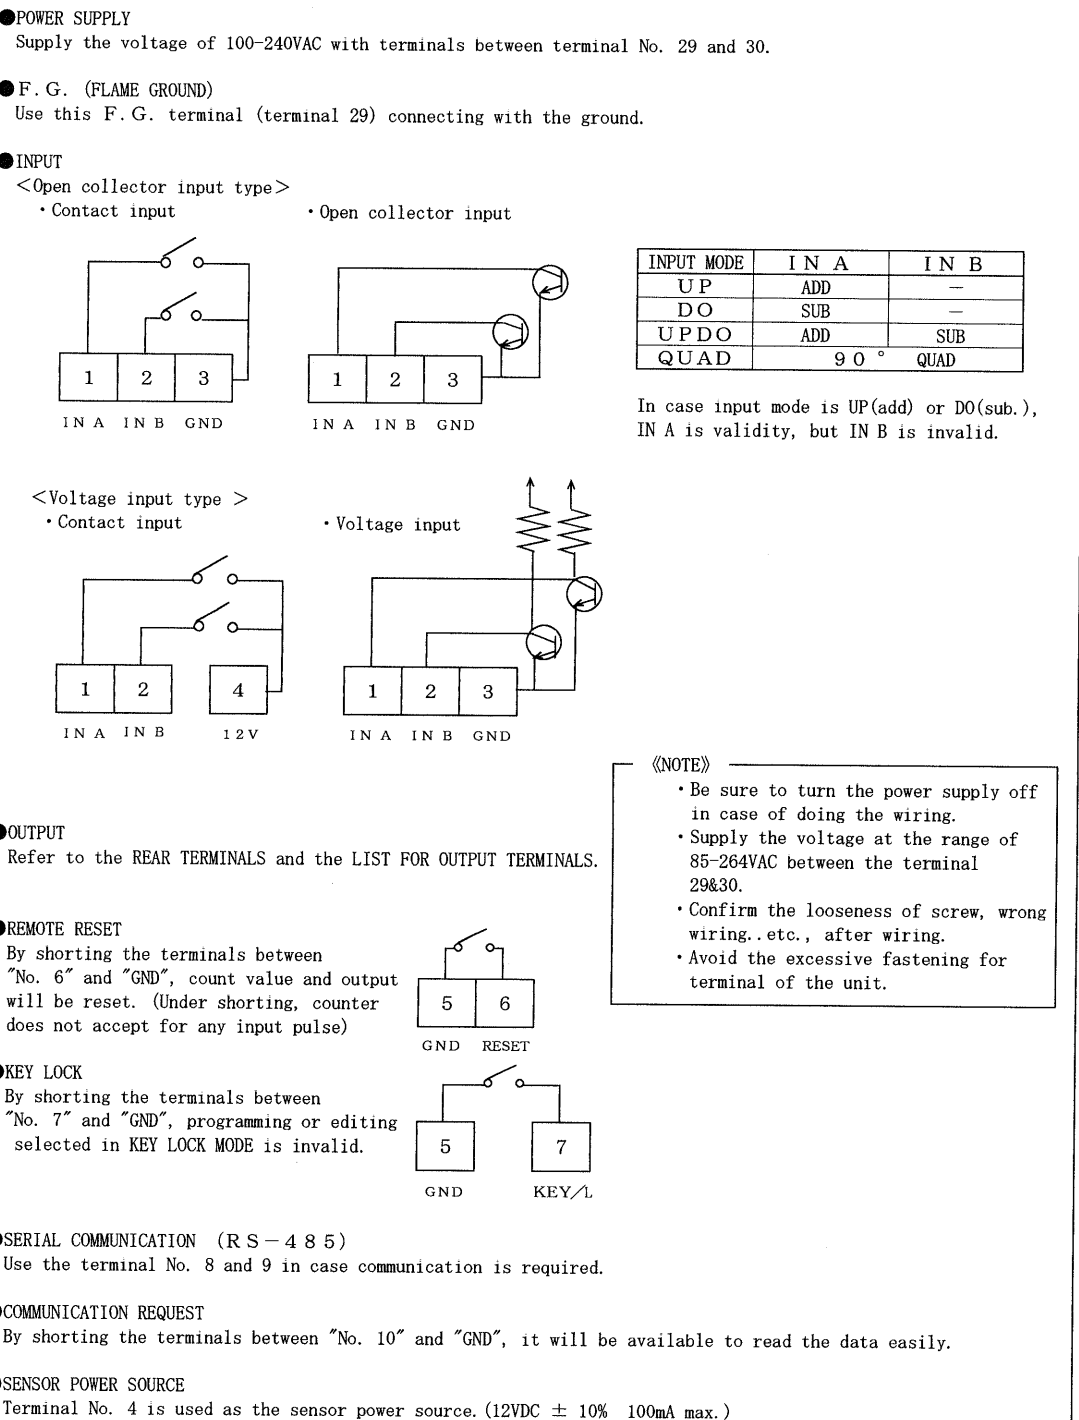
●POWER SUPPLY
Supply the voltage of 100-240VAC with terminals between terminal No. 29 and 30.

●F.G. (FLAME GROUND)
Use this F.G. terminal (terminal 29) connecting with the ground.

●INPUT
<Open collector input type>
・Contact input

| 1 | 2 | 3 |
|---|---|---|

IN A IN B GND

・Open collector input

| 1 | 2 | 3 |
|---|---|---|

IN A IN B GND

| INPUT MODE | IN A | IN B |
|---|---|---|
| UP | ADD | − |
| DO | SUB | − |
| UPDO | ADD | SUB |
| QUAD | 90° | QUAD |

In case input mode is UP(add) or DO(sub.), IN A is validity, but IN B is invalid.

<Voltage input type >
・Contact input

| 1 | 2 | 4 |
|---|---|---|

IN A IN B 12V

・Voltage input

| 1 | 2 | 3 |
|---|---|---|

IN A IN B GND

《NOTE》
・Be sure to turn the power supply off in case of doing the wiring.
・Supply the voltage at the range of 85-264VAC between the terminal 29&30.
・Confirm the looseness of screw, wrong wiring..etc., after wiring.
・Avoid the excessive fastening for terminal of the unit.

OUTPUT
Refer to the REAR TERMINALS and the LIST FOR OUTPUT TERMINALS.

REMOTE RESET
By shorting the terminals between "No. 6" and "GND", count value and output will be reset. (Under shorting, counter does not accept for any input pulse)

| 5 | 6 |
|---|---|

GND RESET

KEY LOCK
By shorting the terminals between "No. 7" and "GND", programming or editing selected in KEY LOCK MODE is invalid.

| 5 | 7 |
|---|---|

GND KEY/L

SERIAL COMMUNICATION (RS−485)
Use the terminal No. 8 and 9 in case communication is required.

COMMUNICATION REQUEST
By shorting the terminals between "No. 10" and "GND", it will be available to read the data easily.

SENSOR POWER SOURCE
Terminal No. 4 is used as the sensor power source. (12VDC $\pm$ 10% 100mA max.)